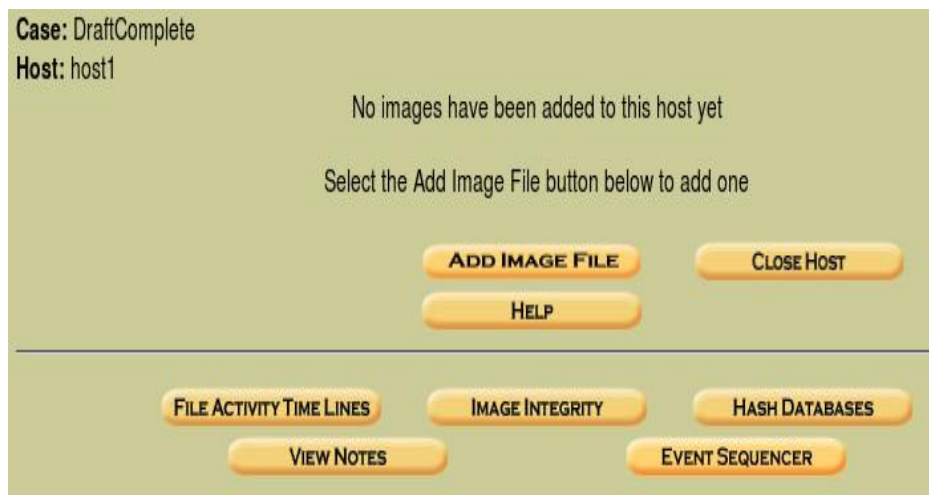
Case: DraftComplete
Host: host1

No images have been added to this host yet

Select the Add Image File button below to add one

ADD IMAGE FILE
CLOSE HOST
HELP

FILE ACTIVITY TIME LINES
IMAGE INTEGRITY
HASH DATABASES
VIEW NOTES
EVENT SEQUENCER